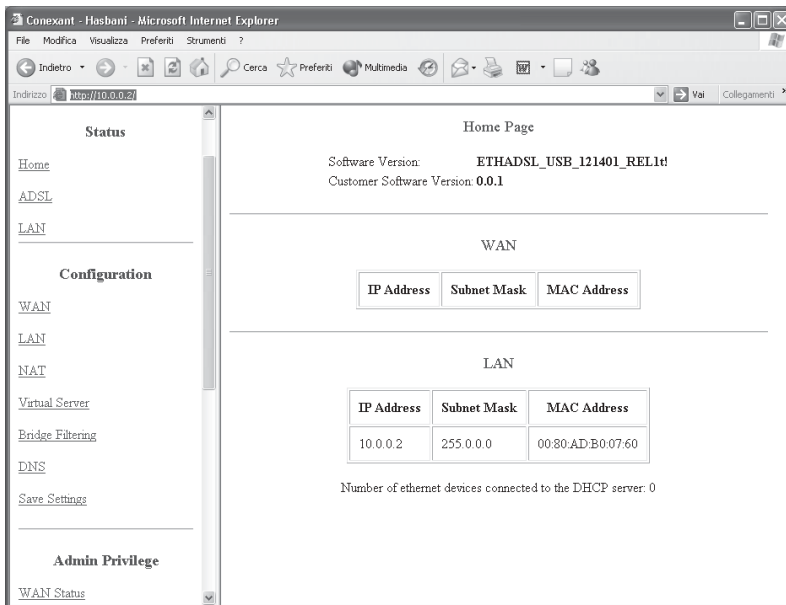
Conexant - Hasbani - Microsoft Internet Explorer

File Modifica Visualizza Preferiti Strumenti ?

Indietro Cerca Preferiti Multimedia

Indirizzo http://10.0.0.2/ Vai Collegamenti

Status

Home

ADSL

LAN

Configuration

WAN

LAN

NAT

Virtual Server

Bridge Filtering

DNS

Save Settings

Admin Privilege

WAN Status

Home Page

Software Version: ETHADSL_USB_121401_REL1t!
Customer Software Version: 0.0.1

WAN

| IP Address | Subnet Mask | MAC Address |
|---|---|---|

LAN

| IP Address | Subnet Mask | MAC Address |
|---|---|---|
| 10.0.0.2 | 255.0.0.0 | 00:80:AD:B0:07:60 |

Number of ethernet devices connected to the DHCP server: 0